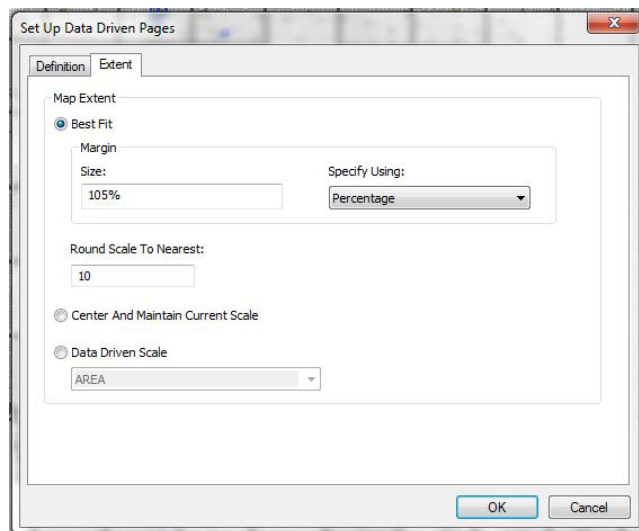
Set Up Data Driven Pages

Definition
Extent

Map Extent

Best Fit

Margin

Size:
105%

Specify Using:
Percentage

Round Scale To Nearest:
10

Center And Maintain Current Scale

Data Driven Scale
AREA

OK
Cancel